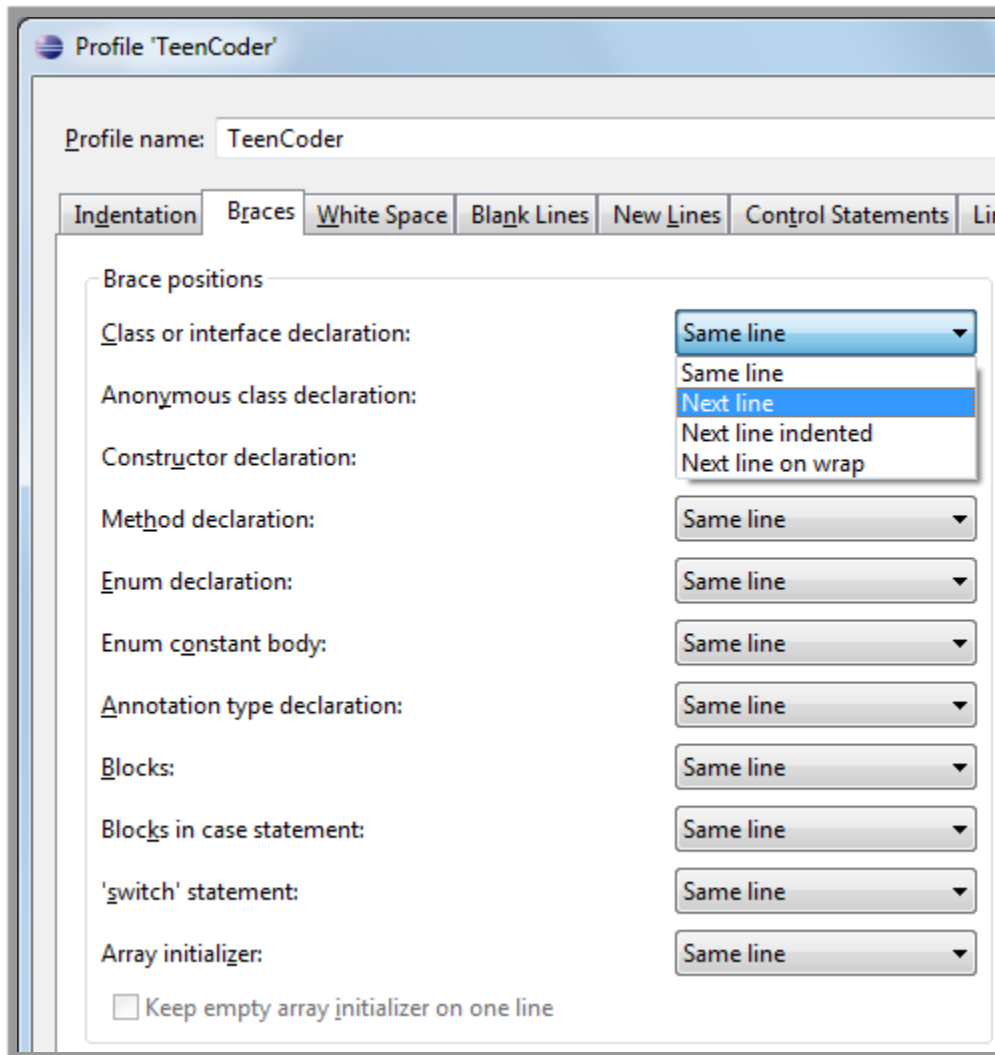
Profile 'TeenCoder'

Profile name: TeenCoder

Indentation | Braces | White Space | Blank Lines | New Lines | Control Statements | Li

Brace positions

Class or interface declaration: Same line

Same line
Next line
Next line indented
Next line on wrap

Anonymous class declaration:

Constructor declaration:

Method declaration: Same line

Enum declaration: Same line

Enum constant body: Same line

Annotation type declaration: Same line

Blocks: Same line

Blocks in case statement: Same line

'switch' statement: Same line

Array initializer: Same line

Keep empty array initializer on one line